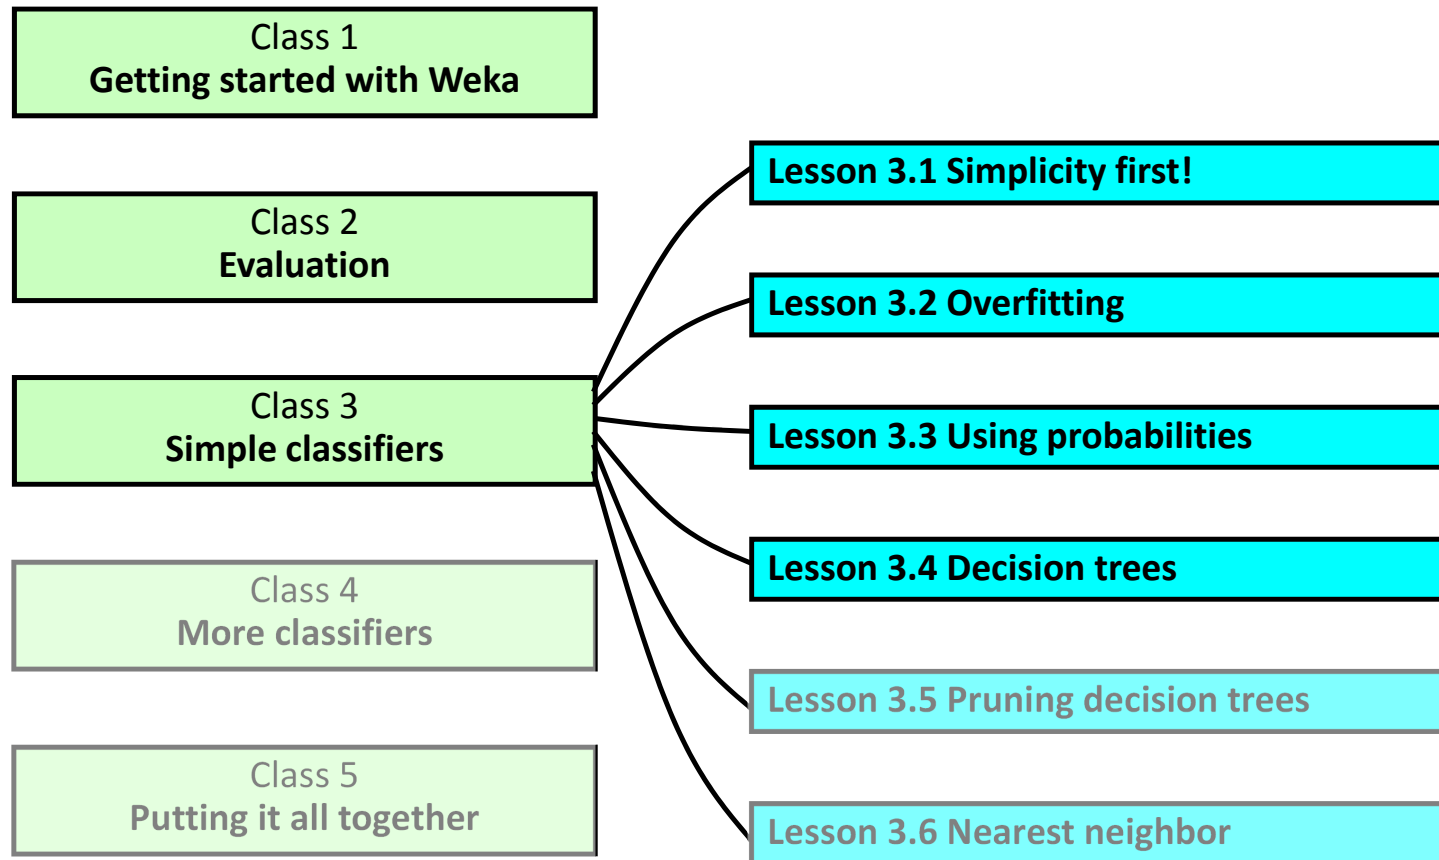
Class 1
Getting started with Weka

Class 2
Evaluation

Class 3
Simple classifiers

Class 4
More classifiers

Class 5
Putting it all together

Lesson 3.1 Simplicity first!

Lesson 3.2 Overfitting

Lesson 3.3 Using probabilities

Lesson 3.4 Decision trees

Lesson 3.5 Pruning decision trees

Lesson 3.6 Nearest neighbor